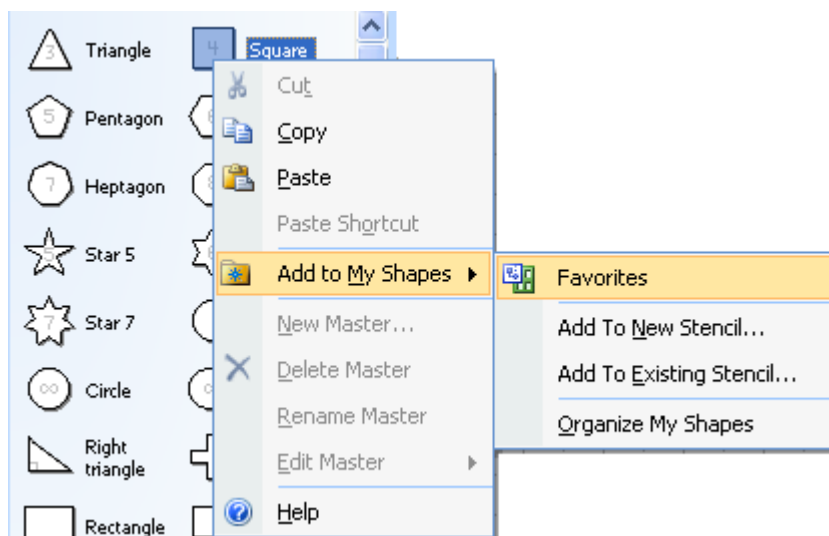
3 Triangle
4 Square
5 Pentagon
7 Heptagon
5 Star 5
7 Star 7
∞ Circle
Right triangle
Rectangle

Cut
Copy
Paste
Paste Shortcut
Add to My Shapes
New Master...
Delete Master
Rename Master
Edit Master
Help

Favorites
Add To New Stencil...
Add To Existing Stencil...
Organize My Shapes